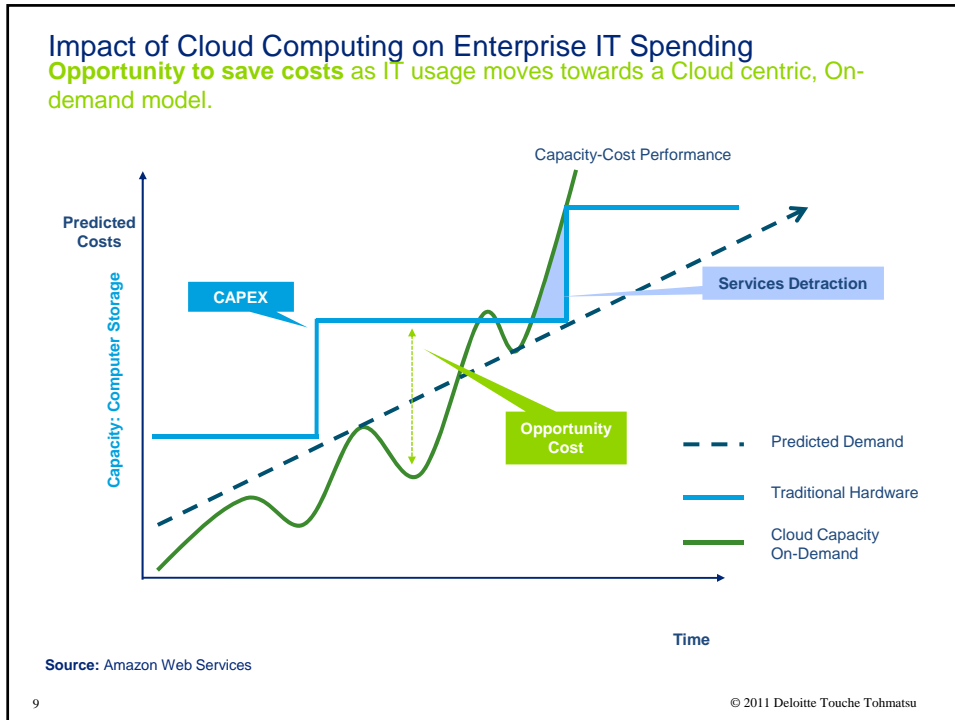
Impact of Cloud Computing on Enterprise IT Spending

**Opportunity to save costs** as IT usage moves towards a Cloud centric, On-demand model.

Capacity-Cost Performance

Predicted Costs

Capacity: Computer Storage

CAPEX

Services Detraction

Opportunity Cost

Predicted Demand

Traditional Hardware

Cloud Capacity On-Demand

Time

**Source:** Amazon Web Services

9

© 2011 Deloitte Touche Tohmatsu